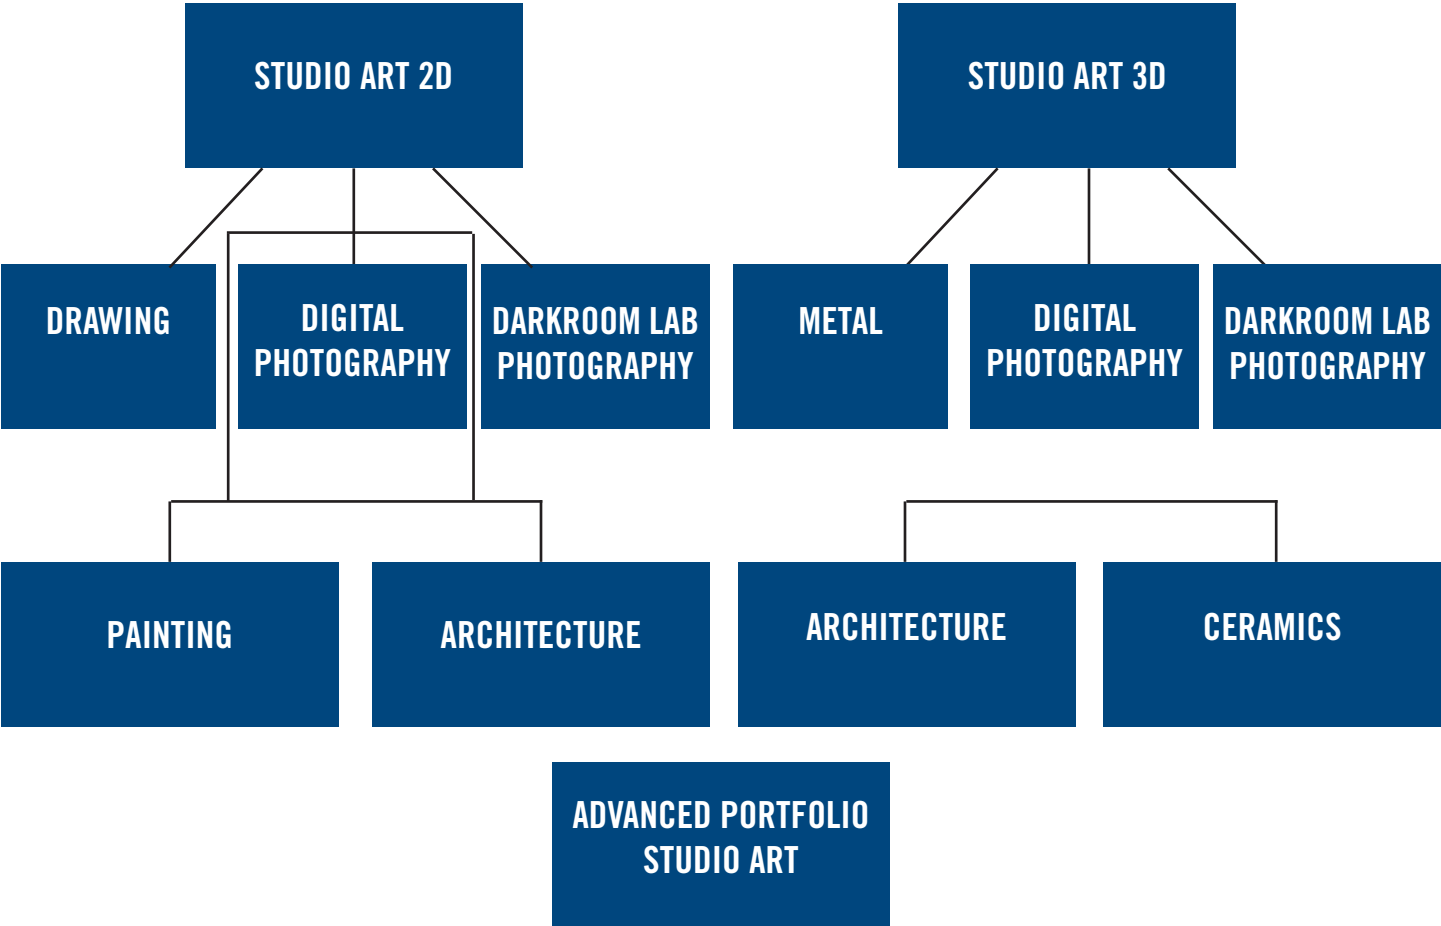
STUDIO ART 2D

STUDIO ART 3D

DRAWING

DIGITAL PHOTOGRAPHY

DARKROOM LAB PHOTOGRAPHY

METAL

DIGITAL PHOTOGRAPHY

DARKROOM LAB PHOTOGRAPHY

PAINTING

ARCHITECTURE

ARCHITECTURE

CERAMICS

ADVANCED PORTFOLIO STUDIO ART